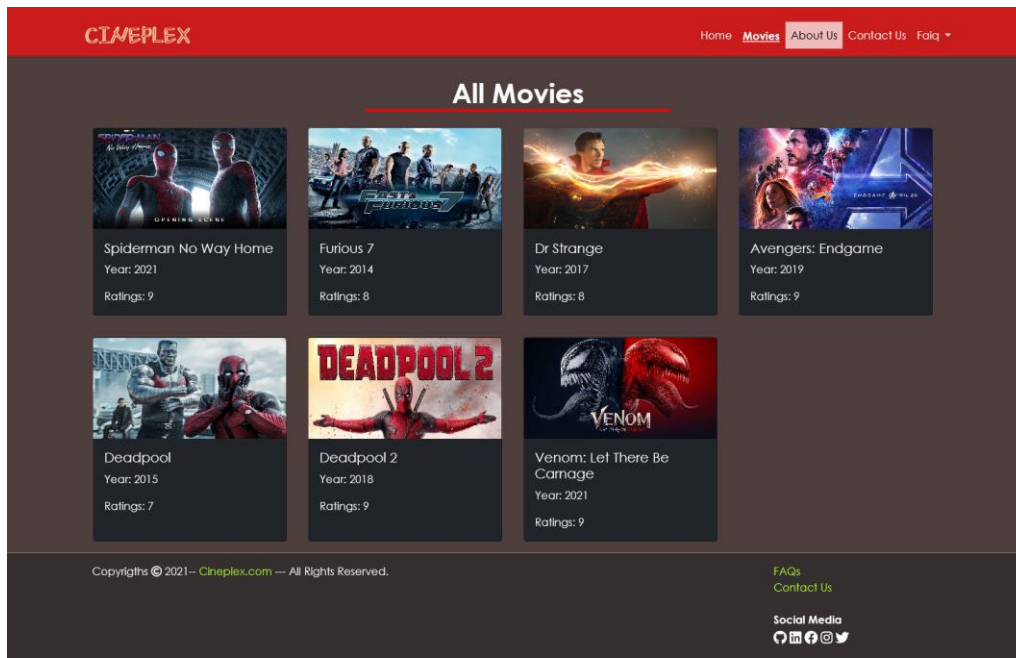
CINEPLEX

Home Movies About Us Contact Us Faiq

All Movies

SPIDER-MAN No Way Home
OPENING SCENE

Spiderman No Way Home
Year: 2021
Ratings: 9

FAST & FURIOUS 7

Furious 7
Year: 2014
Ratings: 8

Dr Strange
Year: 2017
Ratings: 8

ENDGAME APRIL 26

Avengers: Endgame
Year: 2019
Ratings: 9

Deadpool
Year: 2015
Ratings: 7

DEADPOOL 2

Deadpool 2
Year: 2018
Ratings: 9

VENOM

Venom: Let There Be Carnage
Year: 2021
Ratings: 9

Copyrigths © 2021-- Cineplex.com --- All Rights Reserved.

FAQs
Contact Us

Social Media